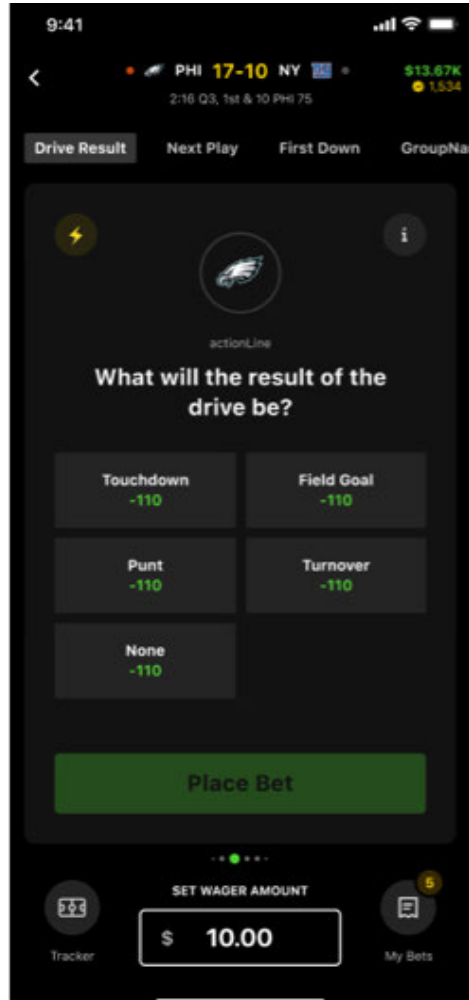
9:41

PHI 17-10 NY
2:16 Q3, 1st & 10 PHI 75
$13.67K
1,534

Drive Result
Next Play
First Down
GroupNa

actionLine

What will the result of the drive be?

Touchdown
-110

Field Goal
-110

Punt
-110

Turnover
-110

None
-110

Place Bet

SET WAGER AMOUNT
$ 10.00

Tracker

5
My Bets